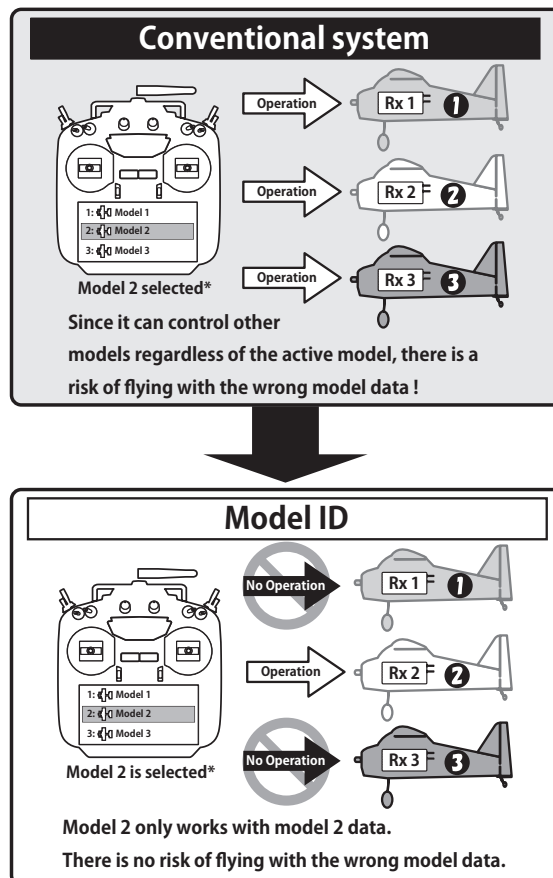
Conventional system

Operation

Rx 1

1

Operation

Rx 2

2

Operation

Rx 3

3

1: Model 1
2: Model 2
3: Model 3

Model 2 selected*

Since it can control other models regardless of the active model, there is a risk of flying with the wrong model data !

Model ID

No Operation

Rx 1

1

Operation

Rx 2

2

No Operation

Rx 3

3

1: Model 1
2: Model 2
3: Model 3

Model 2 is selected*

Model 2 only works with model 2 data.

There is no risk of flying with the wrong model data.